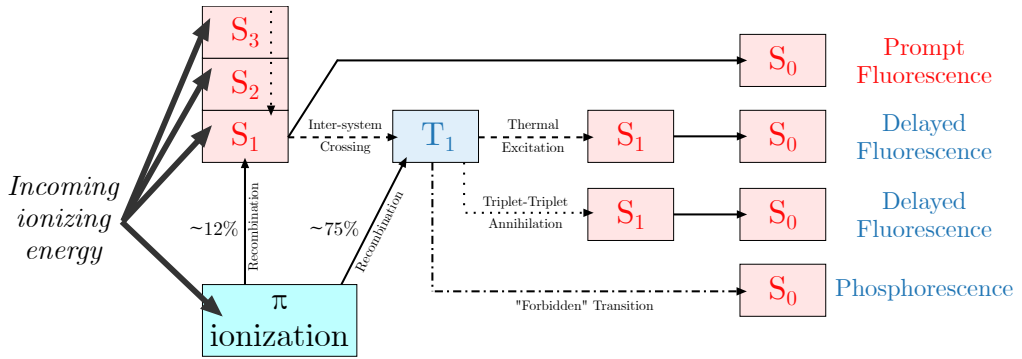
$S_3$

$S_2$

$S_1$

$S_0$

Prompt Fluorescence

Inter-system Crossing

$T_1$

Thermal Excitation

$S_1$

$S_0$

Delayed Fluorescence

Incoming ionizing energy

~12%

Recombination

~75%

Recombination

Triplet-Triplet Annihilation

$S_1$

$S_0$

Delayed Fluorescence

$S_0$

Phosphorescence

π ionization

"Forbidden" Transition